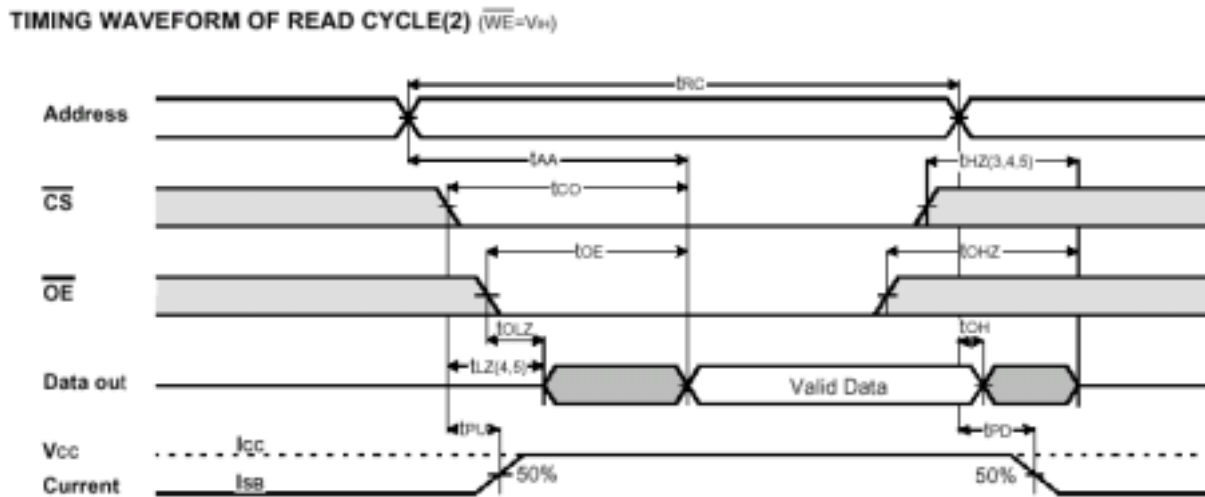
TIMING WAVEFORM OF READ CYCLE(2) ($\overline{WE}$=$V_{IH}$)

$t_{RC}$

Address

$t_{AA}$

$t_{HZ(3,4,5)}$

$\overline{CS}$

$t_{CO}$

$t_{OE}$

$t_{OHZ}$

$\overline{OE}$

$t_{OLZ}$

$t_{OH}$

$t_{LZ(4,5)}$

Data out

Valid Data

$t_{PU}$

$t_{PD}$

$V_{CC}$

$I_{CC}$

Current

$I_{SB}$

50%

50%